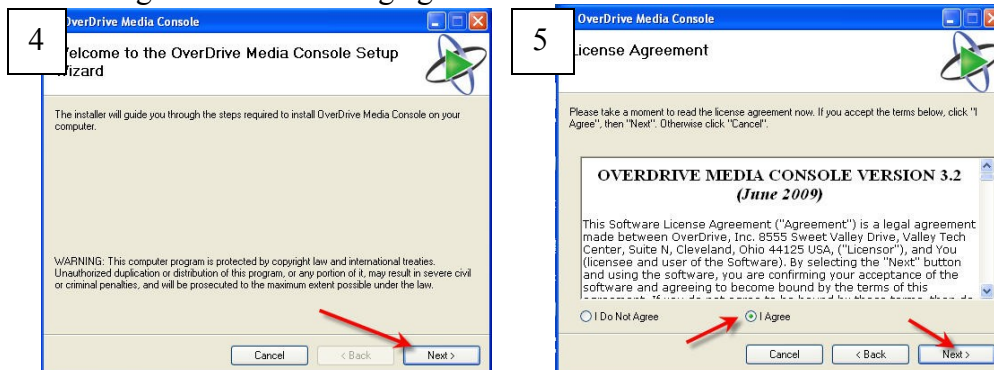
4

OverDrive Media Console

Welcome to the OverDrive Media Console Setup Wizard

The installer will guide you through the steps required to install OverDrive Media Console on your computer.

WARNING: This computer program is protected by copyright law and international treaties. Unauthorized duplication or distribution of this program, or any portion of it, may result in severe civil or criminal penalties, and will be prosecuted to the maximum extent possible under the law.

Cancel | < Back | Next >

5

OverDrive Media Console

License Agreement

Please take a moment to read the license agreement now. If you accept the terms below, click "I Agree", then "Next". Otherwise click "Cancel".

OVERDRIVE MEDIA CONSOLE VERSION 3.2
(June 2009)

This Software License Agreement ("Agreement") is a legal agreement made between OverDrive, Inc. 8555 Sweet Valley Drive, Valley Tech Center, Suite N, Cleveland, Ohio 44125 USA, ("Licensor"), and You (licensee and user of the Software). By selecting the "Next" button and using the software, you are confirming your acceptance of the software and agreeing to become bound by the terms of this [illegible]

I Do Not Agree
I Agree

Cancel | < Back | Next >